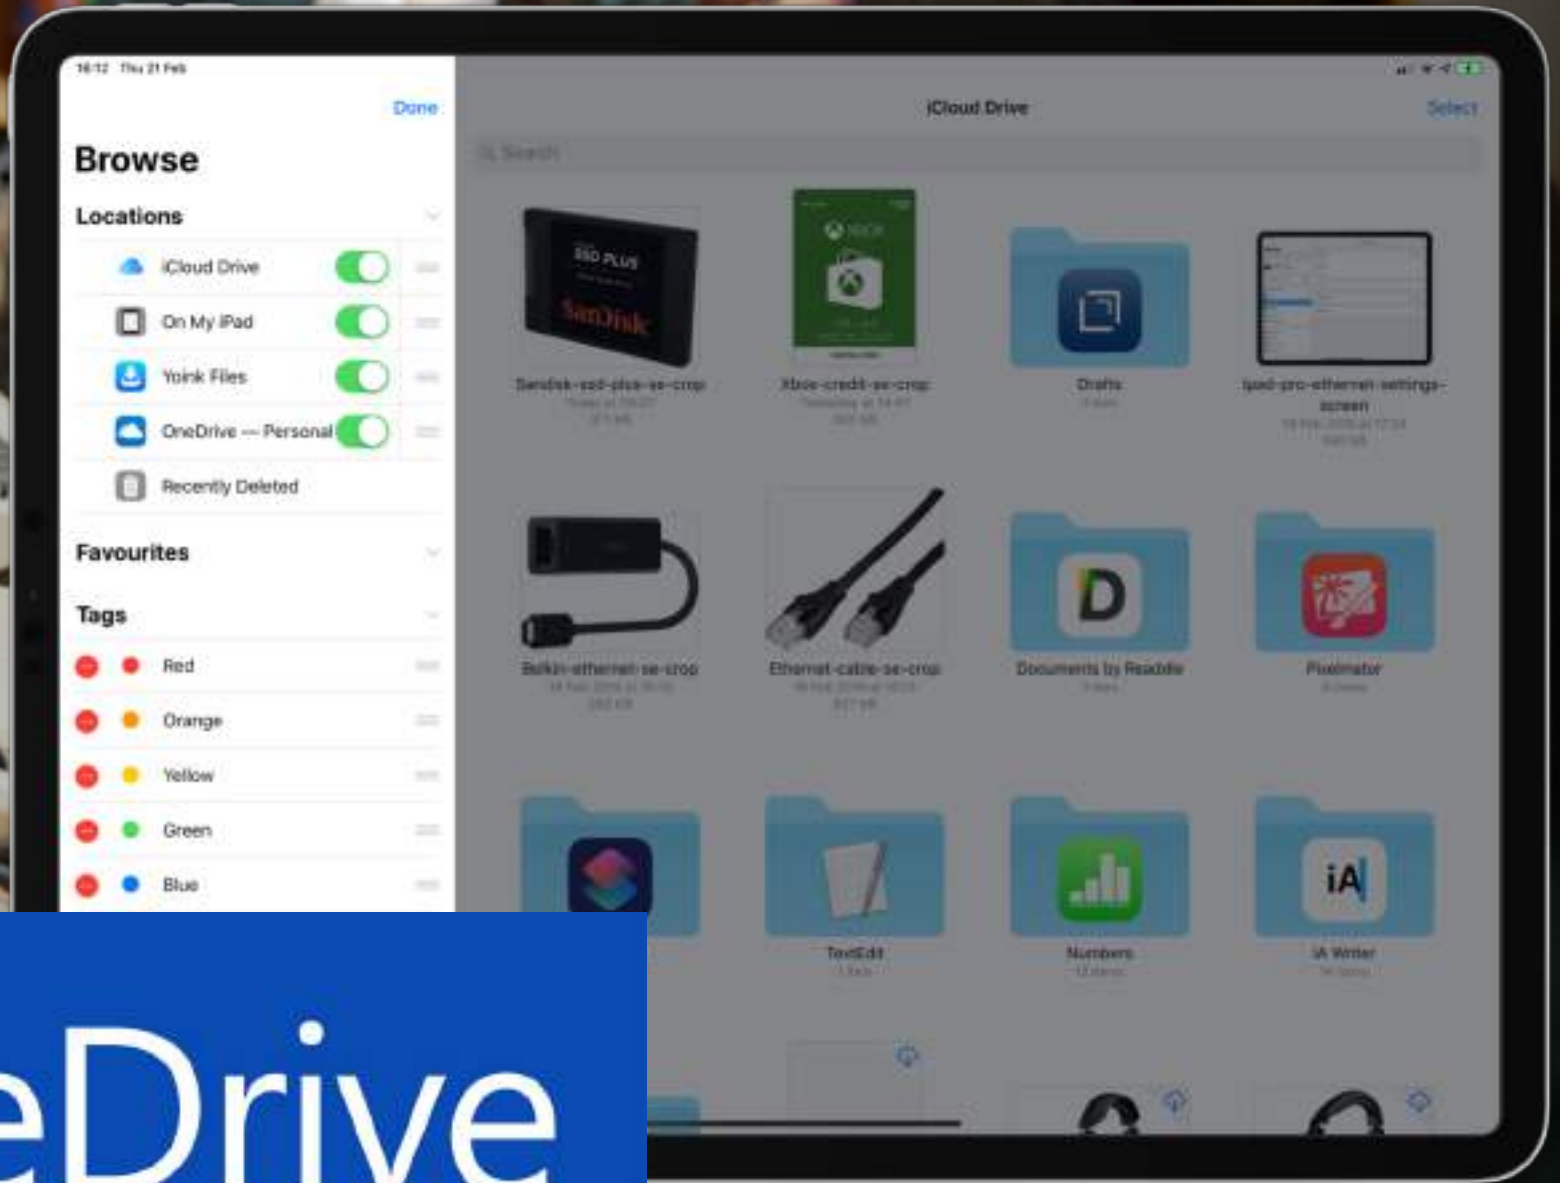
16:12 Thu 21 Feb

Done

Browse

Locations

iCloud Drive

On My iPad

Yoink Files

OneDrive — Personal

Recently Deleted

Favourites

Tags

Red

Orange

Yellow

Green

Blue

iCloud Drive

Select

Search

Sandisk-ssd-plus-se-crop
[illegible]

Xbox-credit-se-crop
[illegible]

Drafts
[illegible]

Ipad-pro-ethernet-settings-screen
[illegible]

Belkin-ethernet-se-crop
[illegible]

Ethernet-cable-se-crop
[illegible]

Documents by Readdle
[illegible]

Pixelmator
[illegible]

TextEdit
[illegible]

Numbers
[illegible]

iA Writer
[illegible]

eDrive